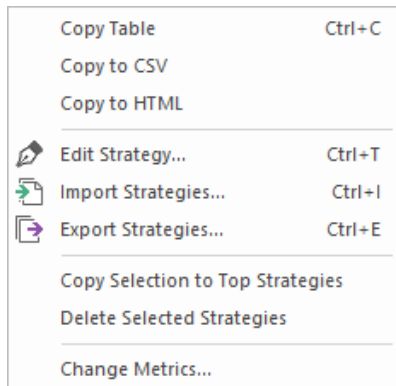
Copy Table Ctrl+C
Copy to CSV
Copy to HTML

Edit Strategy... Ctrl+T
Import Strategies... Ctrl+I
Export Strategies... Ctrl+E

Copy Selection to Top Strategies
Delete Selected Strategies

Change Metrics...